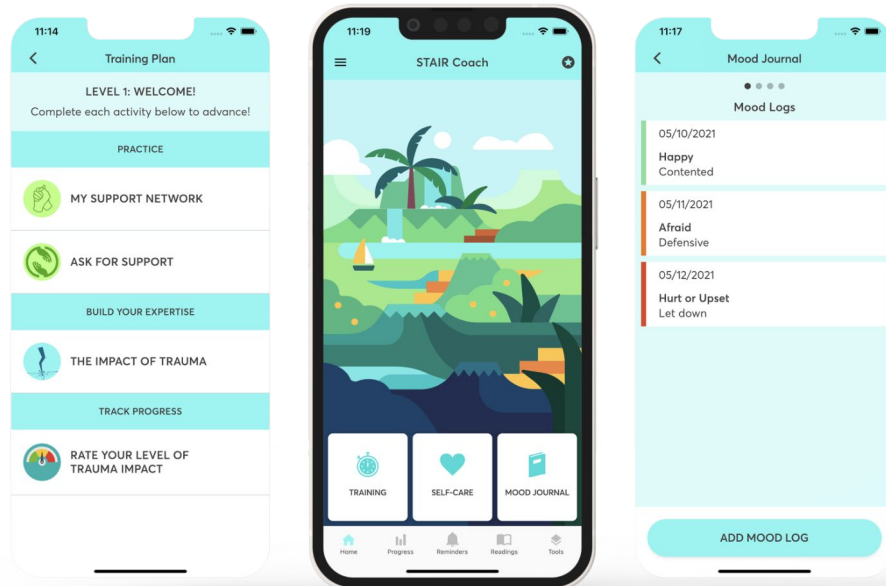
11:14

Training Plan

LEVEL 1: WELCOME!
Complete each activity below to advance!

PRACTICE

MY SUPPORT NETWORK

ASK FOR SUPPORT

BUILD YOUR EXPERTISE

THE IMPACT OF TRAUMA

TRACK PROGRESS

RATE YOUR LEVEL OF TRAUMA IMPACT

11:19

STAIR Coach

TRAINING

SELF-CARE

MOOD JOURNAL

Home Progress Reminders Readings Tools

11:17

Mood Journal

Mood Logs

05/10/2021
Happy
Contented

05/11/2021
Afraid
Defensive

05/12/2021
Hurt or Upset
Let down

ADD MOOD LOG